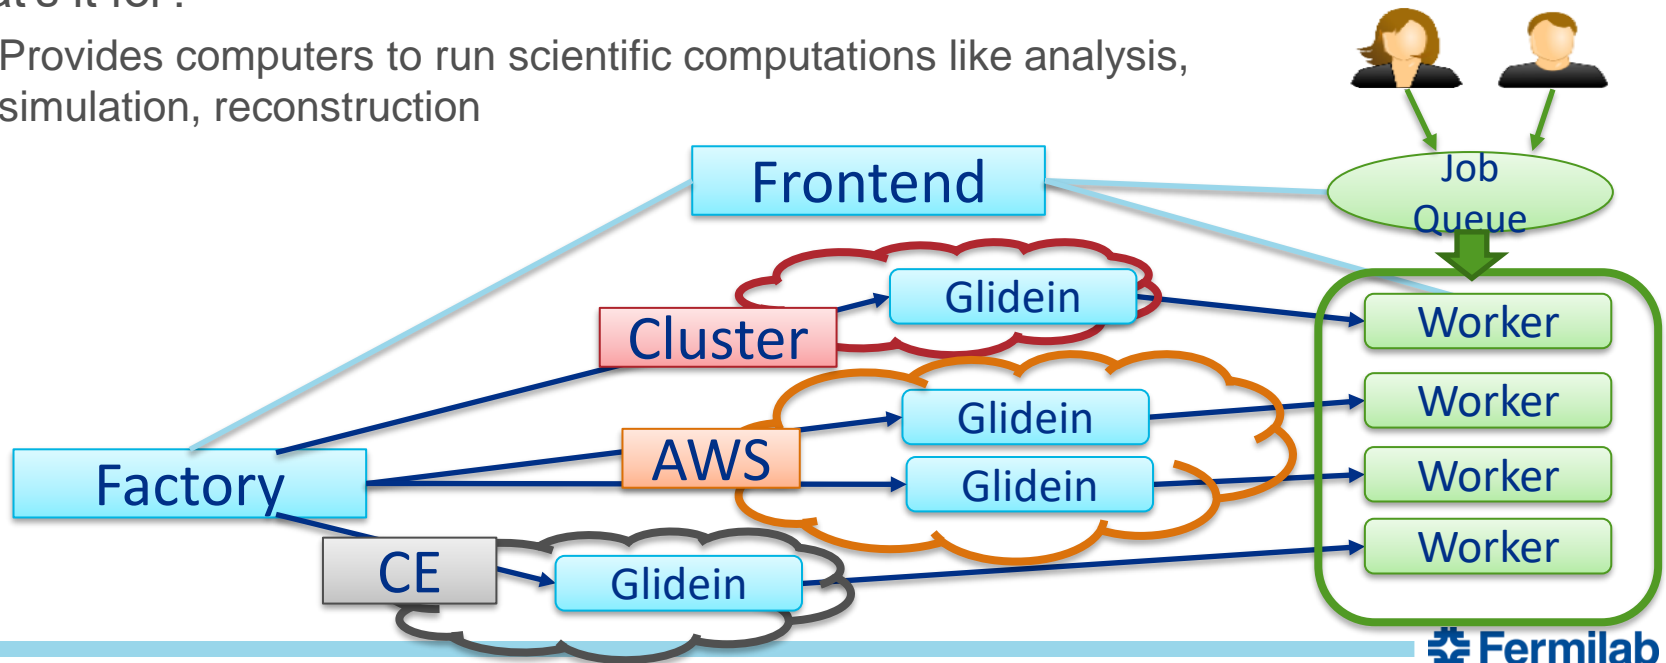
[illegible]
Provides computers to run scientific computations like analysis, simulation, reconstruction

Frontend

Job Queue

Glidein

Cluster

Worker

Glidein

Worker

AWS

Factory

Glidein

Worker

CE

Glidein

Worker

Fermilab